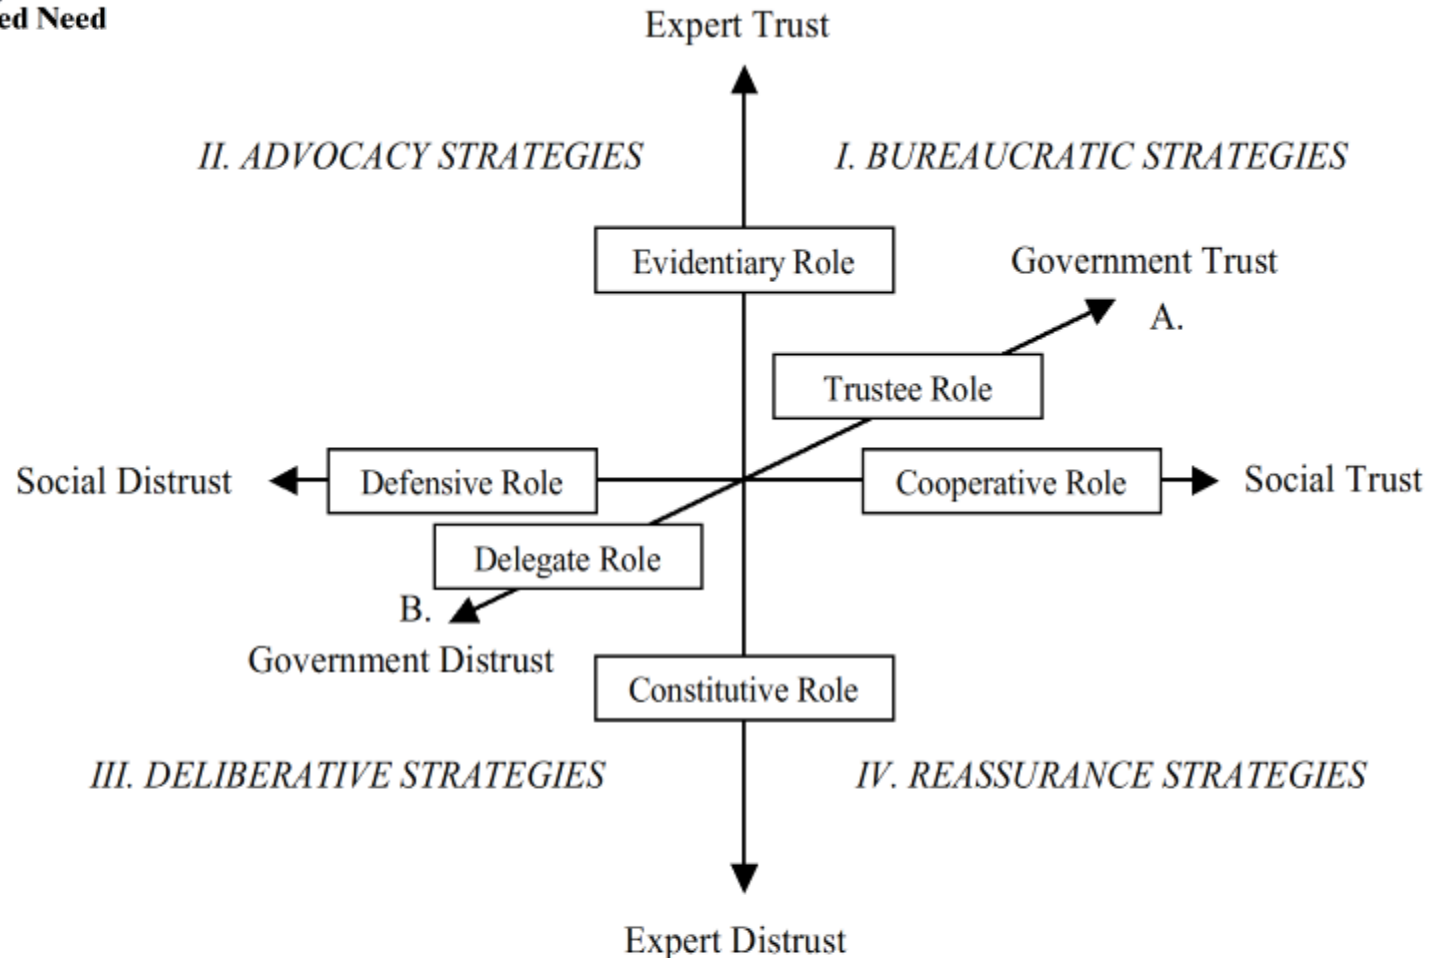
ed Need

Expert Trust

II. ADVOCACY STRATEGIES

I. BUREAUCRATIC STRATEGIES

Evidentiary Role

Government Trust

A.

Trustee Role

Social Distrust

Defensive Role

Cooperative Role

Social Trust

Delegate Role

B.

Government Distrust

Constitutive Role

III. DELIBERATIVE STRATEGIES

IV. REASSURANCE STRATEGIES

Expert Distrust